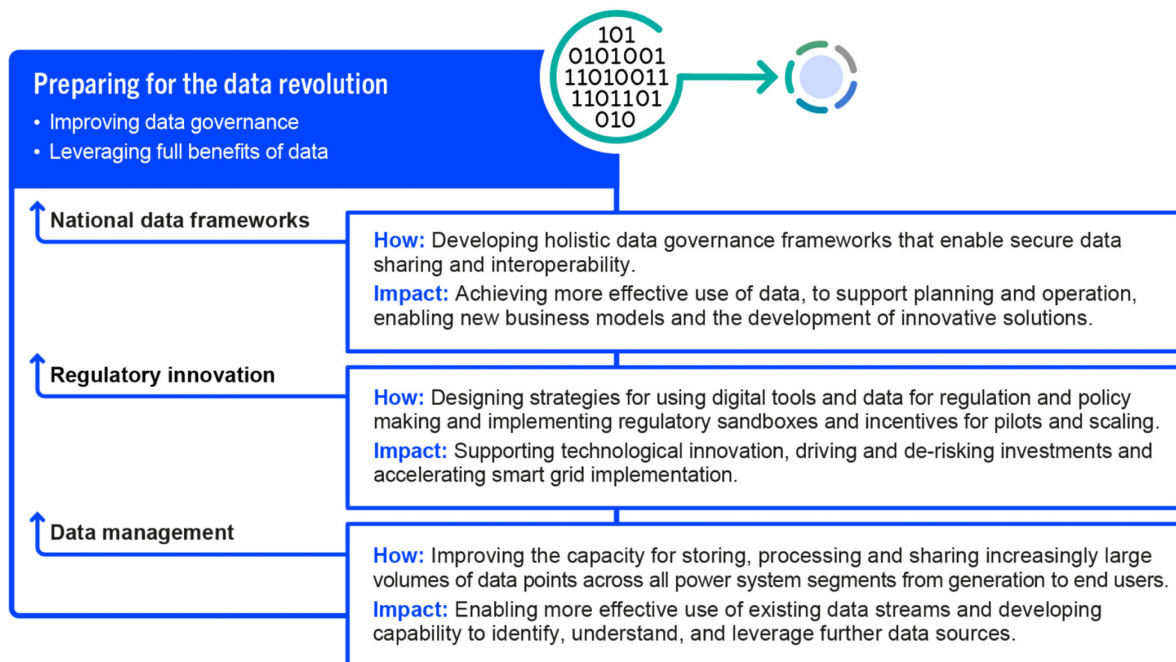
101
0101001
11010011
1101101
010

Preparing for the data revolution

• Improving data governance
• Leveraging full benefits of data

National data frameworks

How: Developing holistic data governance frameworks that enable secure data sharing and interoperability.

Impact: Achieving more effective use of data, to support planning and operation, enabling new business models and the development of innovative solutions.

Regulatory innovation

How: Designing strategies for using digital tools and data for regulation and policy making and implementing regulatory sandboxes and incentives for pilots and scaling.

Impact: Supporting technological innovation, driving and de-risking investments and accelerating smart grid implementation.

Data management

How: Improving the capacity for storing, processing and sharing increasingly large volumes of data points across all power system segments from generation to end users.

Impact: Enabling more effective use of existing data streams and developing capability to identify, understand, and leverage further data sources.